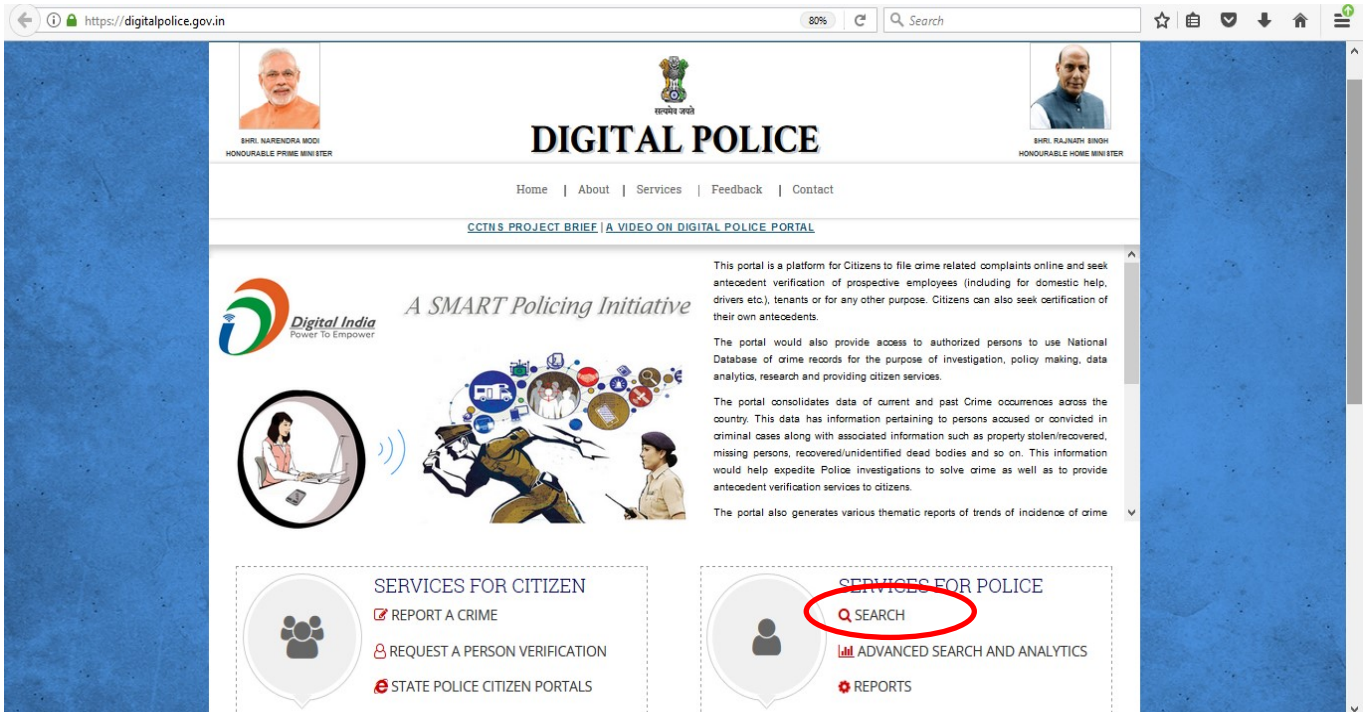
https://digitalpolice.gov.in

80%

Search

सत्यमेव जयते

SHRI. NARENDRA MODI
HONOURABLE PRIME MINISTER

DIGITAL POLICE

SHRI. RAJNATH SINGH
HONOURABLE HOME MINISTER

Home | About | Services | Feedback | Contact

CCTNS PROJECT BRIEF | A VIDEO ON DIGITAL POLICE PORTAL

Digital India
Power To Empower

A SMART Policing Initiative

This portal is a platform for Citizens to file crime related complaints online and seek antecedent verification of prospective employees (including for domestic help, drivers etc.), tenants or for any other purpose. Citizens can also seek certification of their own antecedents.

The portal would also provide access to authorized persons to use National Database of crime records for the purpose of investigation, policy making, data analytics, research and providing citizen services.

The portal consolidates data of current and past Crime occurrences across the country. This data has information pertaining to persons accused or convicted in criminal cases along with associated information such as property stolen/recovered, missing persons, recovered/unidentified dead bodies and so on. This information would help expedite Police investigations to solve crime as well as to provide antecedent verification services to citizens.

The portal also generates various thematic reports of trends of incidence of crime

SERVICES FOR CITIZEN
REPORT A CRIME
REQUEST A PERSON VERIFICATION
STATE POLICE CITIZEN PORTALS

SERVICES FOR POLICE
SEARCH
ADVANCED SEARCH AND ANALYTICS
REPORTS